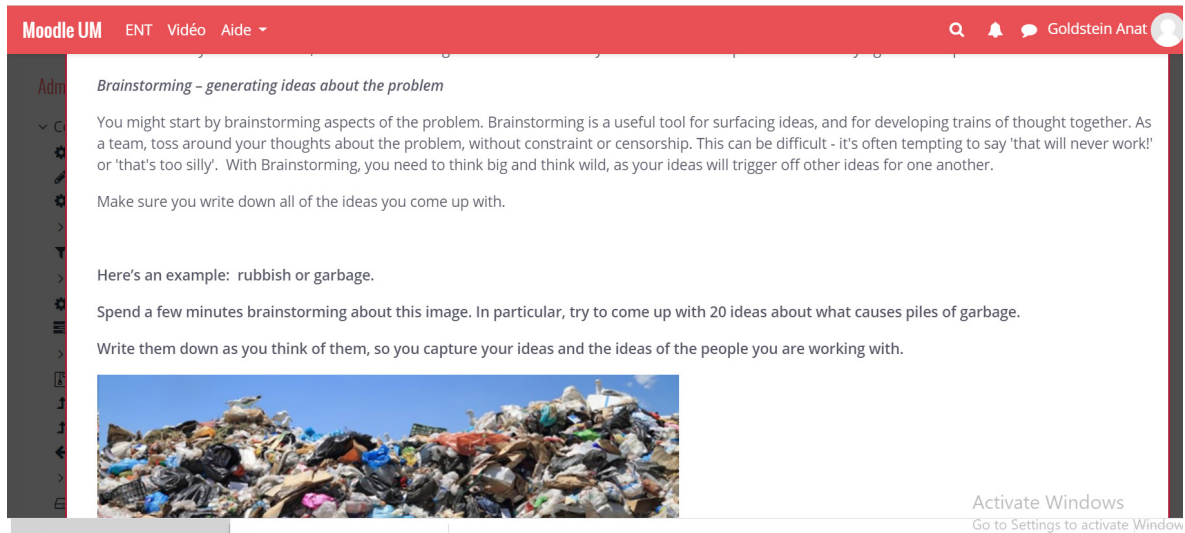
Moodle UM ENT Vidéo Aide

Goldstein Anat

Adm

Brainstorming – generating ideas about the problem

You might start by brainstorming aspects of the problem. Brainstorming is a useful tool for surfacing ideas, and for developing trains of thought together. As a team, toss around your thoughts about the problem, without constraint or censorship. This can be difficult - it's often tempting to say 'that will never work!' or 'that's too silly'. With Brainstorming, you need to think big and think wild, as your ideas will trigger off other ideas for one another.

Make sure you write down all of the ideas you come up with.

Here's an example: rubbish or garbage.

Spend a few minutes brainstorming about this image. In particular, try to come up with 20 ideas about what causes piles of garbage.

Write them down as you think of them, so you capture your ideas and the ideas of the people you are working with.

Activate Windows
Go to Settings to activate Window